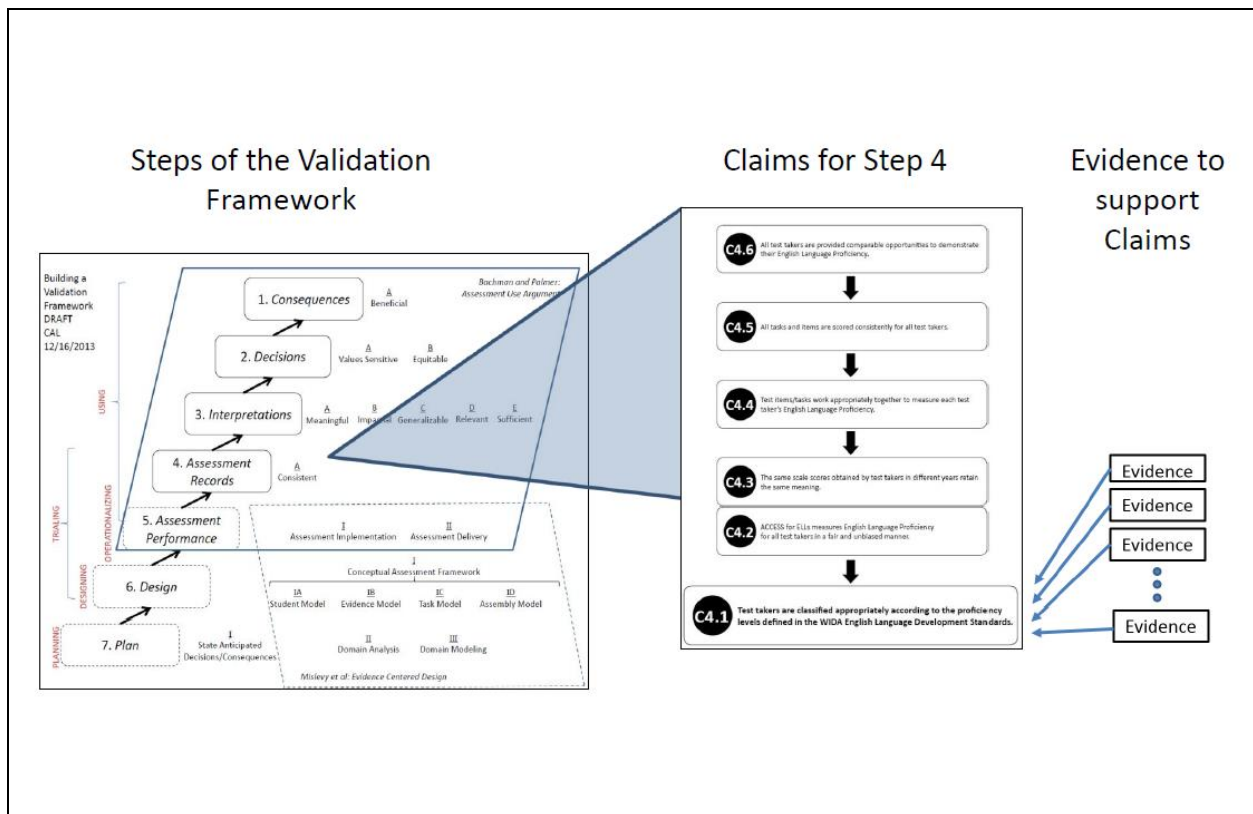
Steps of the Validation Framework

Claims for Step 4

Evidence to support Claims

Building a Validation Framework DRAFT CAL 12/16/2013

Bachman and Palmer: Assessment Use Argument

USING

TRIALING

OPERATIONALIZING

DESIGNING

PLANNING

1. Consequences
A
Beneficial

2. Decisions
A
Values Sensitive
B
Equitable

3. Interpretations
A
Meaningful
B
Impartial
C
Generalizable
D
Relevant
E
Sufficient

4. Assessment Records
A
Consistent

5. Assessment Performance
I
Assessment Implementation
II
Assessment Delivery

6. Design
I
Conceptual Assessment Framework
IA
Student Model
IB
Evidence Model
IC
Task Model
ID
Assembly Model

7. Plan
I
State Anticipated Decisions/Consequences
II
Domain Analysis
III
Domain Modeling

Mislevy et al: Evidence Centered Design

C4.6 All test takers are provided comparable opportunities to demonstrate their English Language Proficiency.

C4.5 All tasks and items are scored consistently for all test takers.

C4.4 Test items/tasks work appropriately together to measure each test taker's English Language Proficiency.

C4.3 The same scale scores obtained by test takers in different years retain the same meaning.

C4.2 ACCESS for ELLs measures English Language Proficiency for all test takers in a fair and unbiased manner.

C4.1 Test takers are classified appropriately according to the proficiency levels defined in the WIDA English Language Development Standards.

Evidence
Evidence
Evidence
Evidence